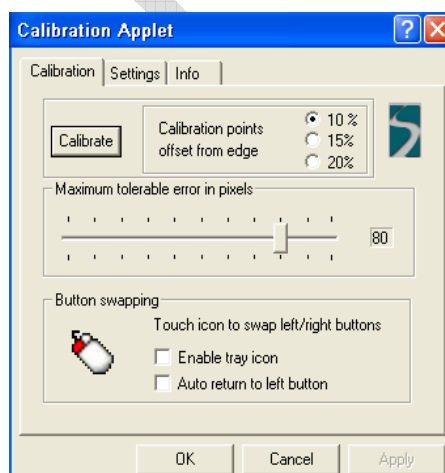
Calibration Applet

Calibration | Settings | Info

Calibrate

Calibration points offset from edge

10 %
15%
20%

Maximum tolerable error in pixels

80

Button swapping

Touch icon to swap left/right buttons

Enable tray icon

Auto return to left button

OK | Cancel | Apply